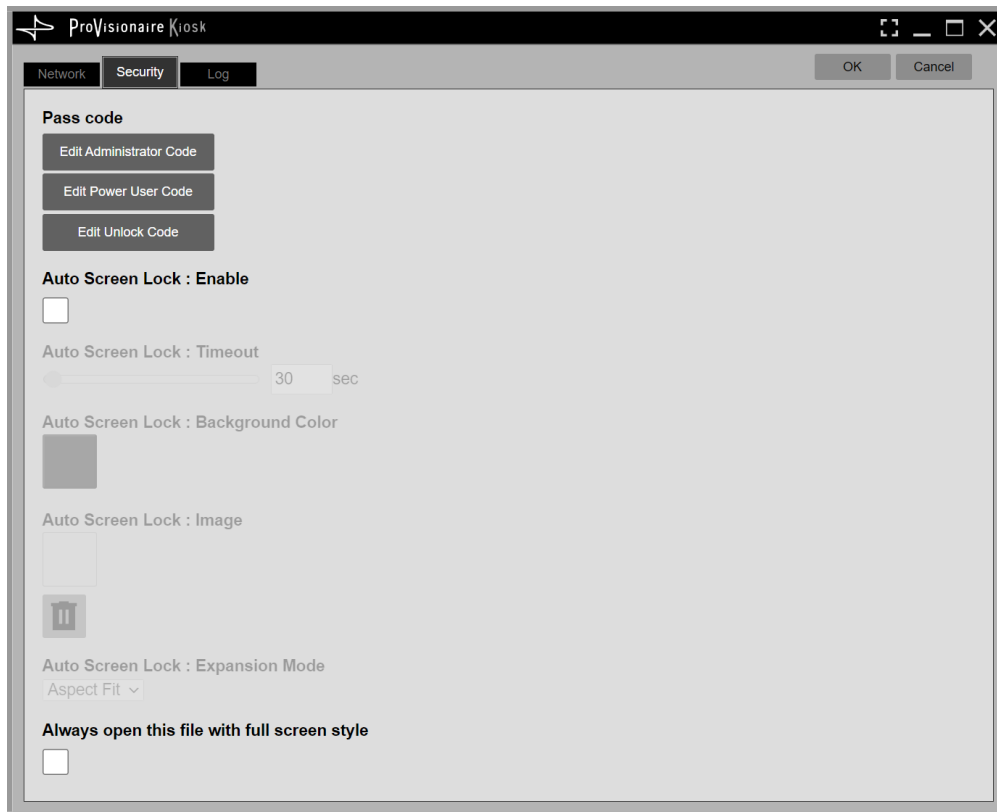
ProVisionaire Kiosk

Network Security Log

OK Cancel

Pass code

Edit Administrator Code

Edit Power User Code

Edit Unlock Code

Auto Screen Lock : Enable

Auto Screen Lock : Timeout

30 sec

Auto Screen Lock : Background Color

Auto Screen Lock : Image

Auto Screen Lock : Expansion Mode

Aspect Fit

Always open this file with full screen style